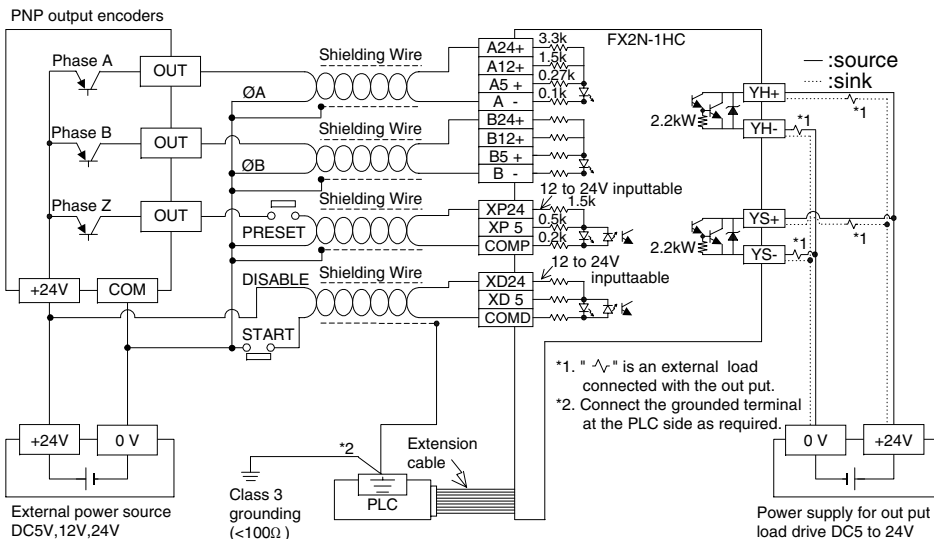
PNP output encoders

Phase A
OUT
Shielding Wire
ØA
Phase B
OUT
Shielding Wire
ØB
Phase Z
OUT
Shielding Wire
PRESET
DISABLE
Shielding Wire
START
+24V
COM

FX2N-1HC
A24+
A12+
A5 +
A -
3.3k
1.5k
0.27k
0.1k
B24+
B12+
B5 +
B -
12 to 24V inputtable
1.5k
XP24
XP 5
COMP
0.5k
0.2k
12 to 24V inputtaable
XD24
XD 5
COMD

— :source
:sink
YH+
YH-
2.2kW
*1
*1
YS+
YS-
2.2kW
*1
*1

*1. " " is an external load connected with the out put.
*2. Connect the grounded terminal at the PLC side as required.

+24V
0 V
External power source DC5V,12V,24V

*2
Extension cable
Class 3 grounding (<100Ω )
PLC

0 V
+24V
Power supply for out put load drive DC5 to 24V